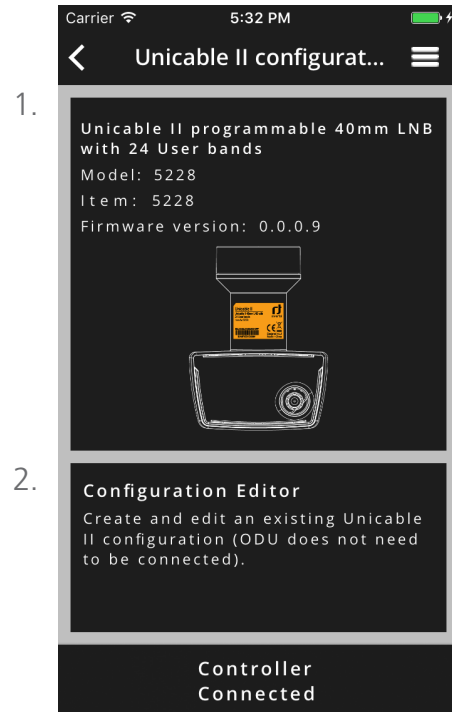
Carrier 5:32 PM

Unicable II configurat...

1.

Unicable II programmable 40mm LNB with 24 User bands

Model: 5228

Item: 5228

Firmware version: 0.0.0.9

2.

Configuration Editor

Create and edit an existing Unicable II configuration (ODU does not need to be connected).

Controller Connected